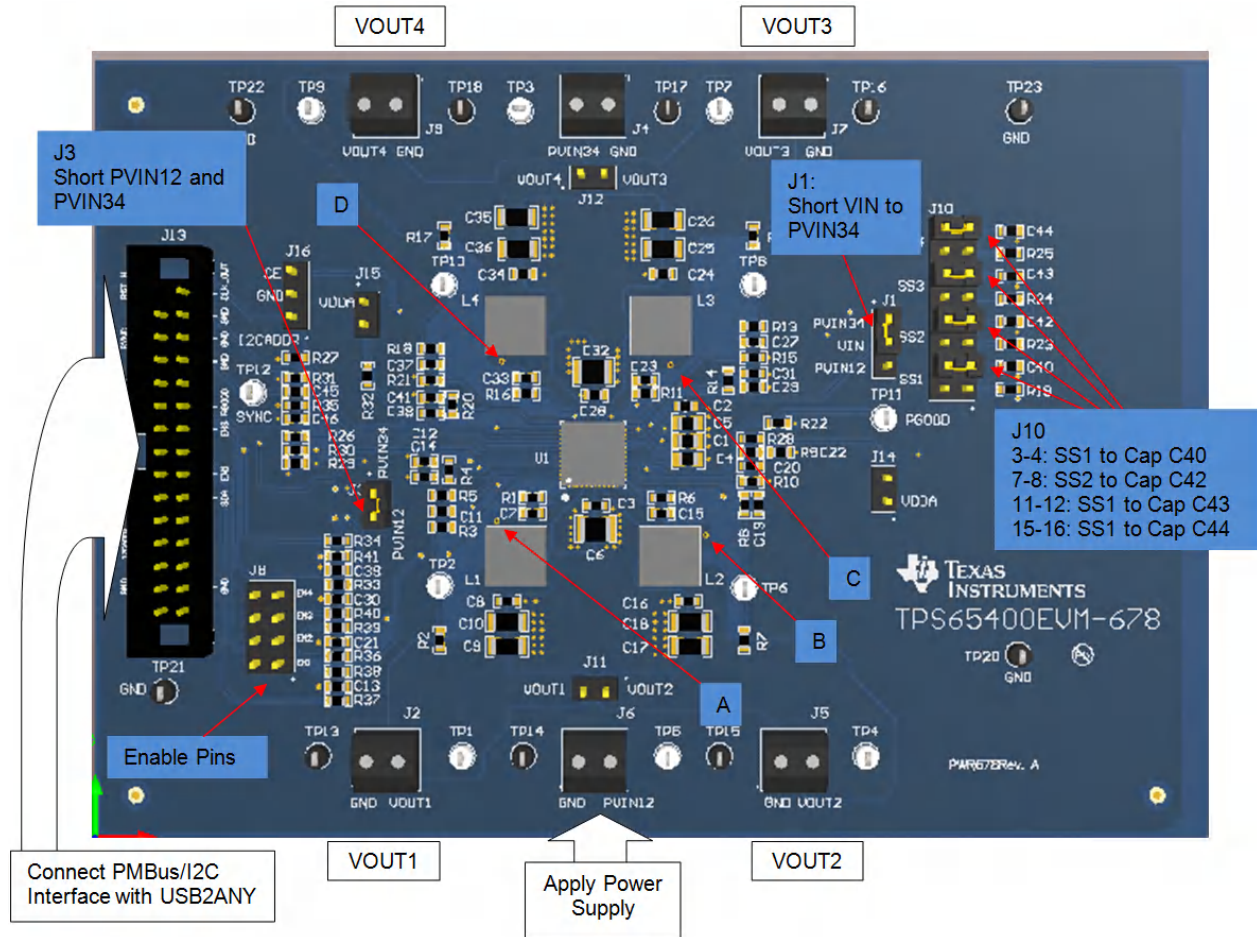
VOUT4

VOUT3

J3
Short PVIN12 and PVIN34

D

J1:
Short VIN to PVIN34

TP22 TP9 TP18 TP3 TP17 TP7 TP16 TP23
J9 VOUT4 GND J4 PVIN34 GND J7 VOUT3 GND GND
VOUT4 J12 VOUT3
J13 J16 CE GND J15 VDDA
C35 C36 C34 C26 C25 C24 R17 TP13 TP8 L4 L3
I2CADDR TP12 SYNC R27 R31 R18 C37 R21 C41 C38 R32 R20 C33 R16 C32 C23 C28 R11 R14
R13 C27 R15 C31 C29 PVIN34 VIN PVIN12 J1 TP11 PGOOD J10 SS3 SS2 SS1
C44 R25 C43 R24 C42 R23 C40 R19
R26 R29 PVIN34 U1 C2 C5 C1 C4 R22 R28 R9 C22 C20 R10 J14 VDDA
R4 R5 C11 R3 R1 C7 C3 C6 R6 C15 R8 C19
PVIN12 TP2 L1 L2 TP6

J10
3-4: SS1 to Cap C40
7-8: SS2 to Cap C42
11-12: SS1 to Cap C43
15-16: SS1 to Cap C44

C

TEXAS INSTRUMENTS
TPS65400EVM-678

J8 R34 R41 C39 R33 C30 R40 R39 C21 R36 R38 C13 R37 R2 C8 C10 C9 C16 C18 C17 R7

B

TP21 GND
VOUT1 J11 VOUT2
A
TP20 GND

Enable Pins

TP13 J2 TP1 TP14 J6 TP5 TP15 J5 TP4
GND VOUT1 GND PVIN12 GND VOUT2
PWR678Rev. A

Connect PMBus/I2C Interface with USB2ANY

VOUT1

Apply Power Supply

VOUT2